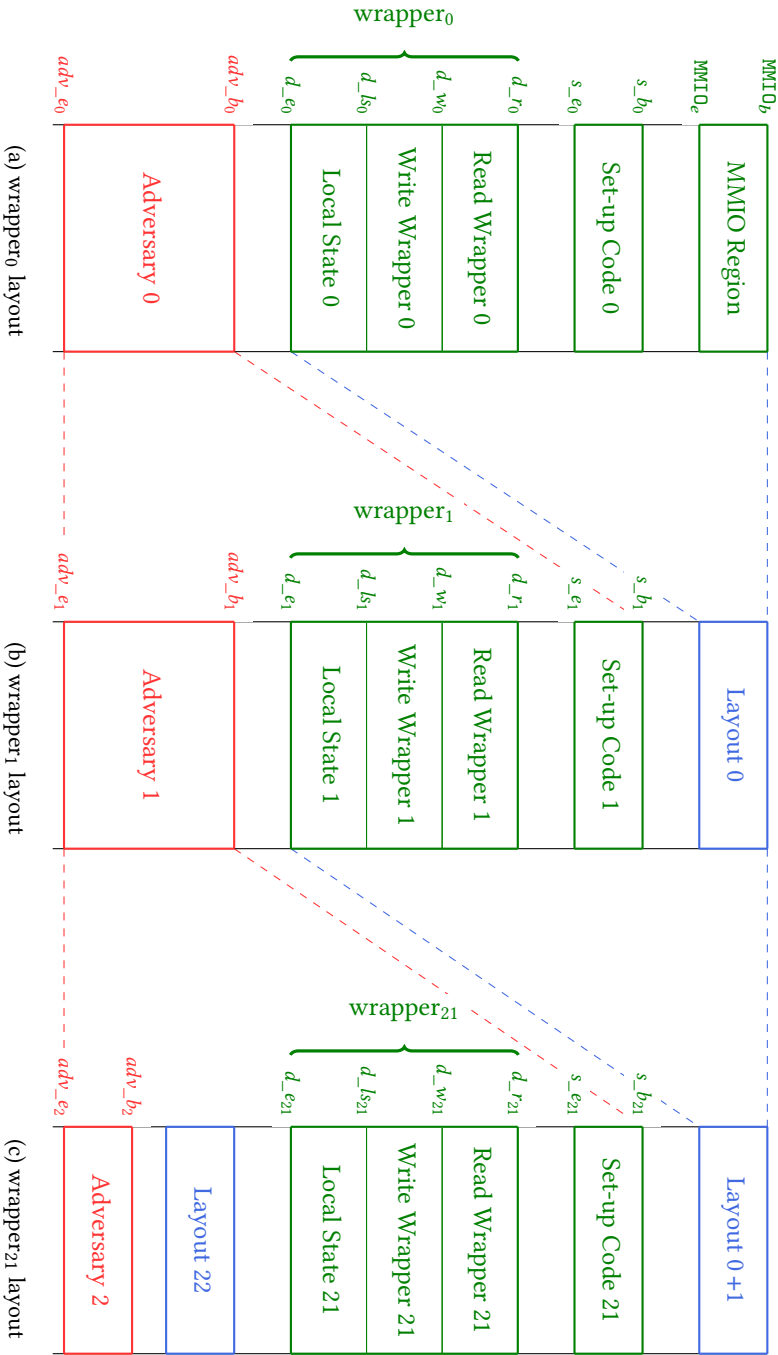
wrapper$_0$

$MMIO_b$
$MMIO_e$
$s\_b_0$
$s\_e_0$
$d\_r_0$
$d\_w_0$
$d\_ls_0$
$d\_e_0$
$adv\_b_0$
$adv\_e_0$

MMIO Region
Set-up Code 0
Read Wrapper 0
Write Wrapper 0
Local State 0
Adversary 0

(a) wrapper$_0$ layout

wrapper$_1$

$s\_b_1$
$s\_e_1$
$d\_r_1$
$d\_w_1$
$d\_ls_1$
$d\_e_1$
$adv\_b_1$
$adv\_e_1$

Layout 0
Set-up Code 1
Read Wrapper 1
Write Wrapper 1
Local State 1
Adversary 1

(b) wrapper$_1$ layout

wrapper$_{21}$

$s\_b_{21}$
$s\_e_{21}$
$d\_r_{21}$
$d\_w_{21}$
$d\_ls_{21}$
$d\_e_{21}$
$adv\_b_2$
$adv\_e_2$

Layout 0 +1
Set-up Code 21
Read Wrapper 21
Write Wrapper 21
Local State 21
Layout 22
Adversary 2

(c) wrapper$_{21}$ layout